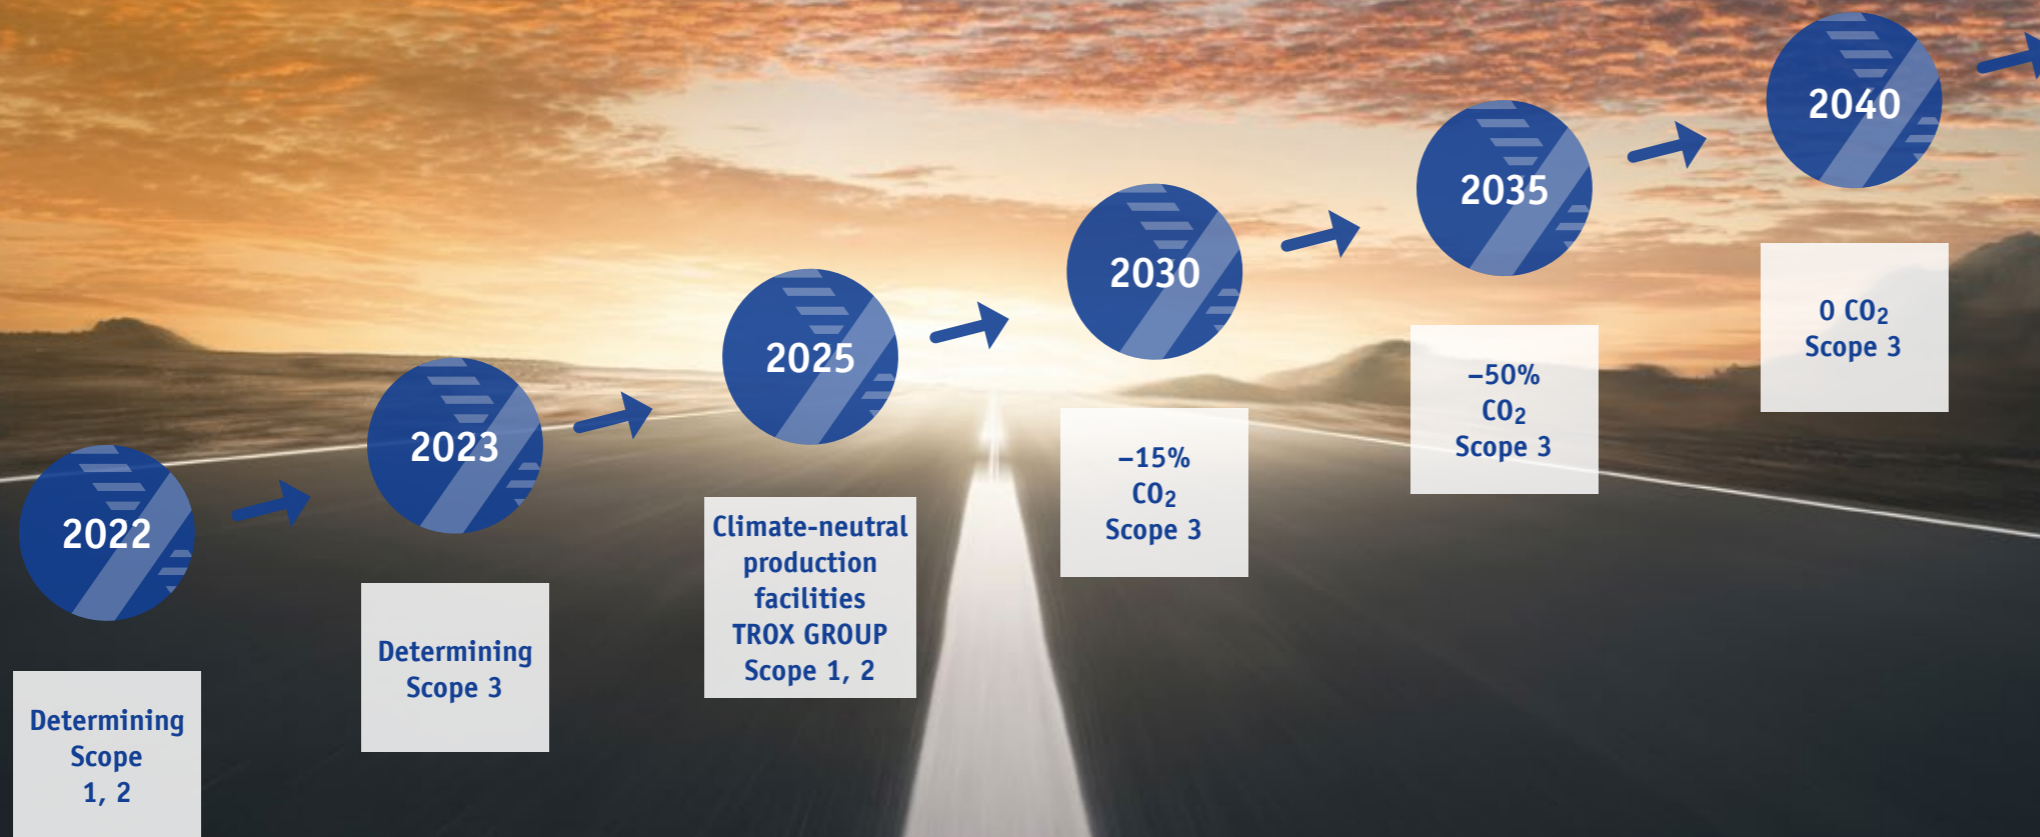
2022

Determining Scope 1, 2

2023

Determining Scope 3

2025

Climate-neutral production facilities TROX GROUP Scope 1, 2

2030

–15% $CO_2$ Scope 3

2035

–50% $CO_2$ Scope 3

2040

0 $CO_2$ Scope 3